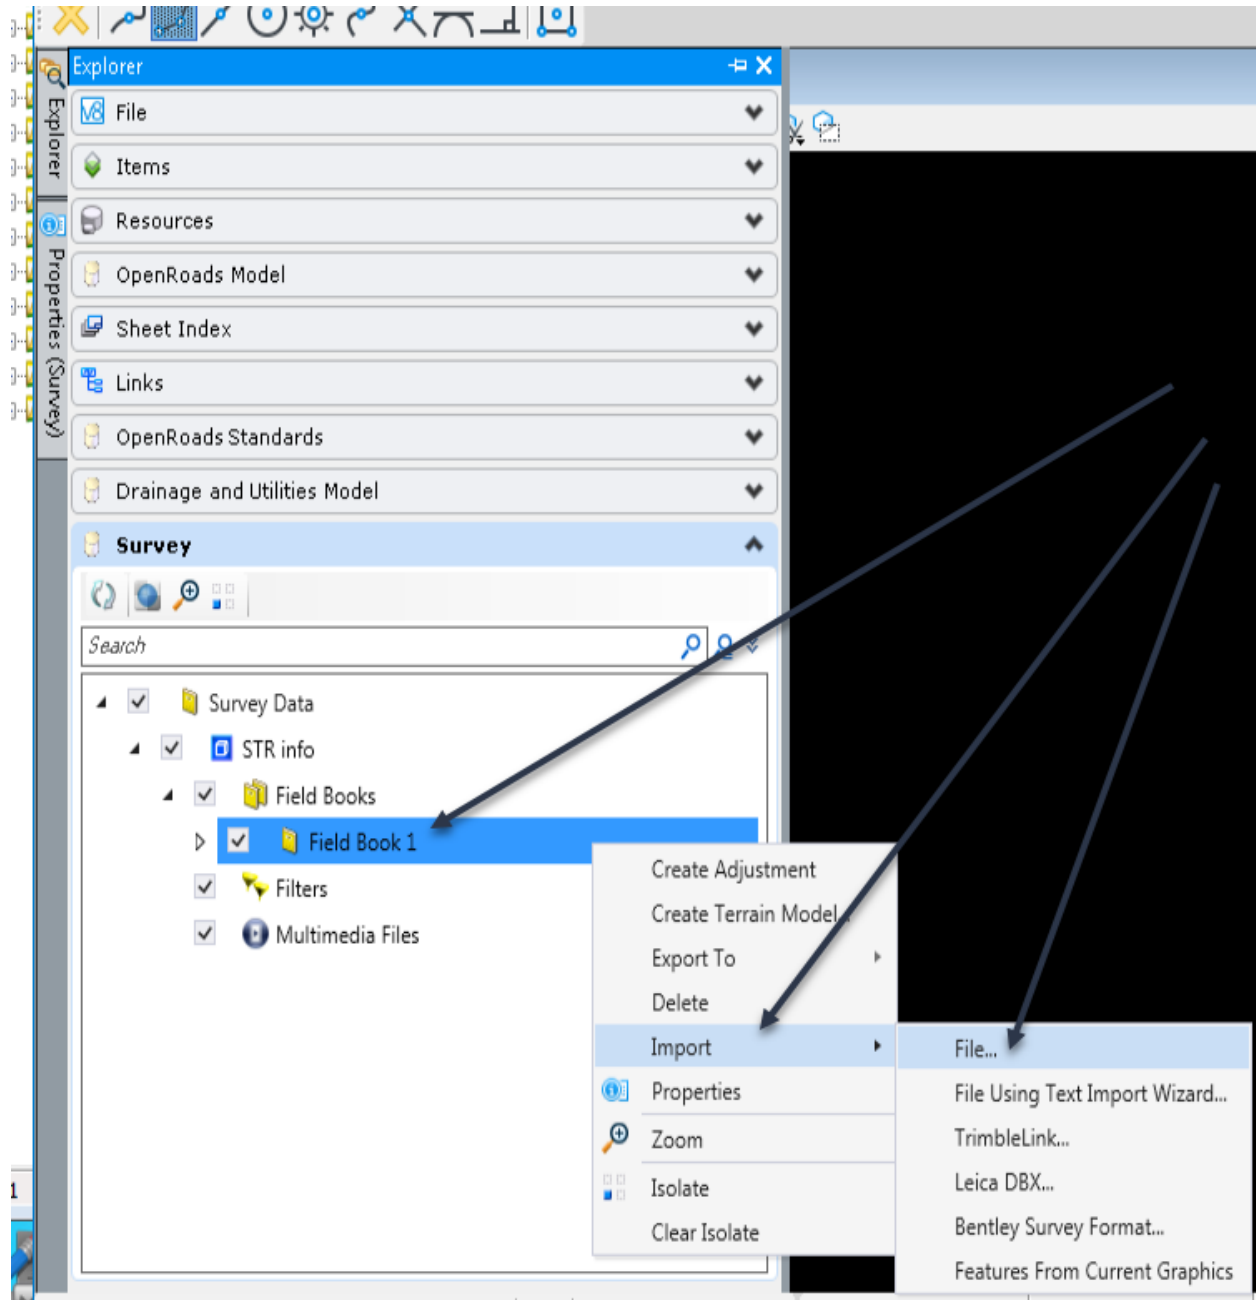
Explorer
Explorer
Properties (Survey)
File
Items
Resources
OpenRoads Model
Sheet Index
Links
OpenRoads Standards
Drainage and Utilities Model
Survey
Search
Survey Data
STR info
Field Books
Field Book 1
Filters
Multimedia Files
Create Adjustment
Create Terrain Model...
Export To
Delete
Import
Properties
Zoom
Isolate
Clear Isolate
File...
File Using Text Import Wizard...
TrimbleLink...
Leica DBX...
Bentley Survey Format...
Features From Current Graphics
1